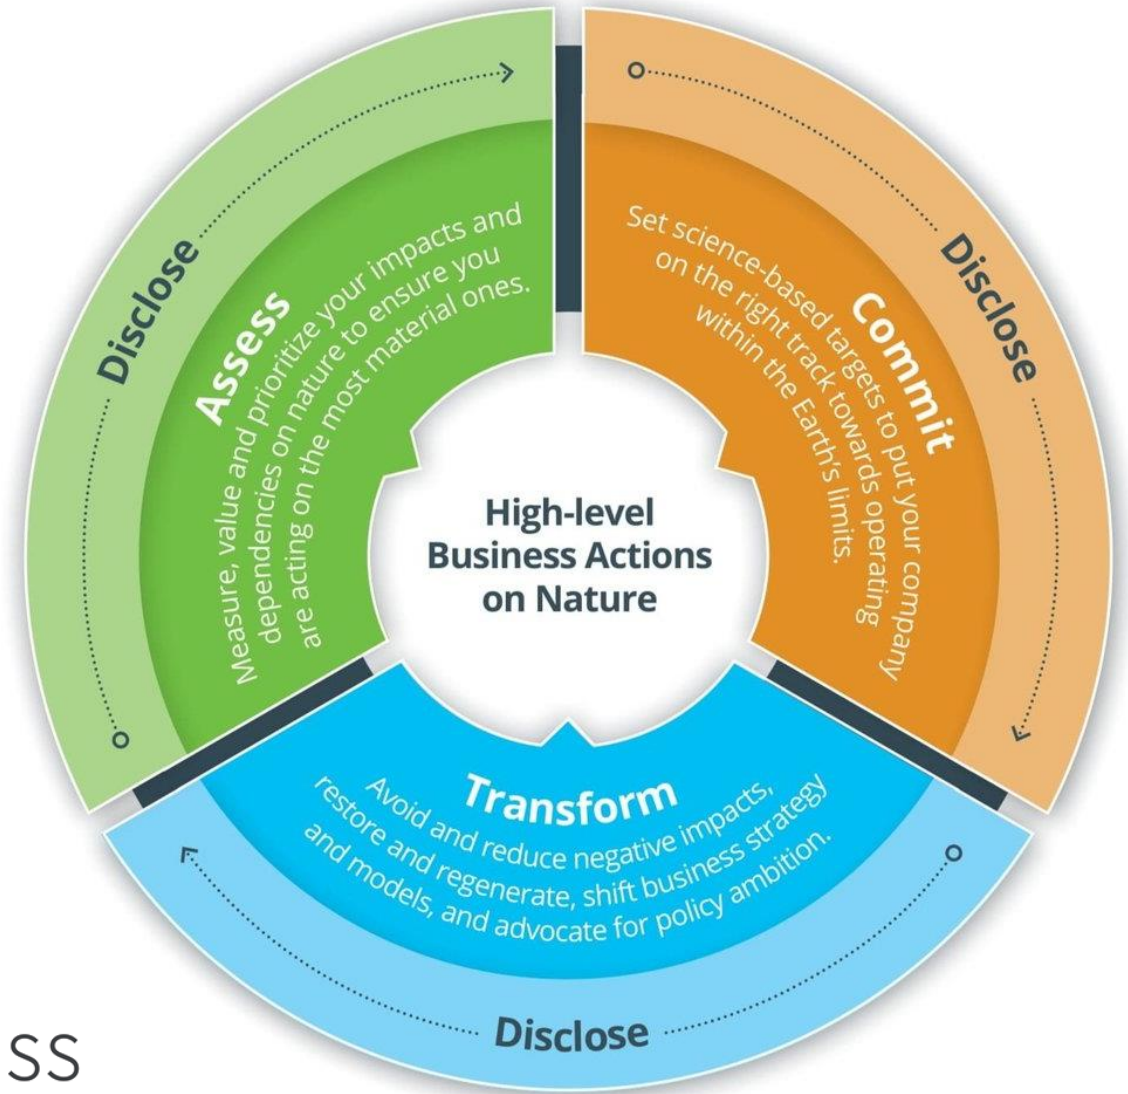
Disclose

Assess

Measure, value and prioritize your impacts and dependencies on nature to ensure you are acting on the most material ones.

Disclose

Commit

Set science-based targets to put your company on the right track towards operating within the Earth's limits.

High-level Business Actions on Nature

Transform

Avoid and reduce negative impacts, restore and regenerate, shift business strategy and models, and advocate for policy ambition.

Disclose

SS